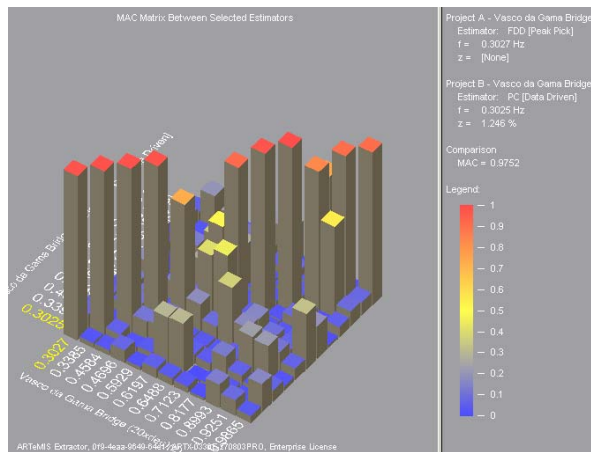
MAC Matrix Between Selected Estimators

Project A - Vasco da Gama Bridge
Estimator: FDD [Peak Pick]
f = 0.3027 Hz
z = [None]

Project B - Vasco da Gama Bridge
Estimator: PC [Data Driven]
f = 0.3025 Hz
z = 1.246 %

Comparison
MAC = 0.9752

Legend:
1
0.9
0.8
0.7
0.6
0.5
0.4
0.3
0.2
0.1
0

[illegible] da Gama Bridge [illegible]
0.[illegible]
0.4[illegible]
0.33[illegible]
0.3025

0.3027
0.3385
0.4584
0.4696
0.5929
0.6197
0.6488
0.7123
0.8177
0.8889
0.9251
0.9885
Vasco da Gama Bridge (20s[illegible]

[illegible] Driven]

ARTeMIS Extractor, 019-4eaa-9640-6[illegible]-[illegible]-030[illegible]70803PRO, Enterprise License